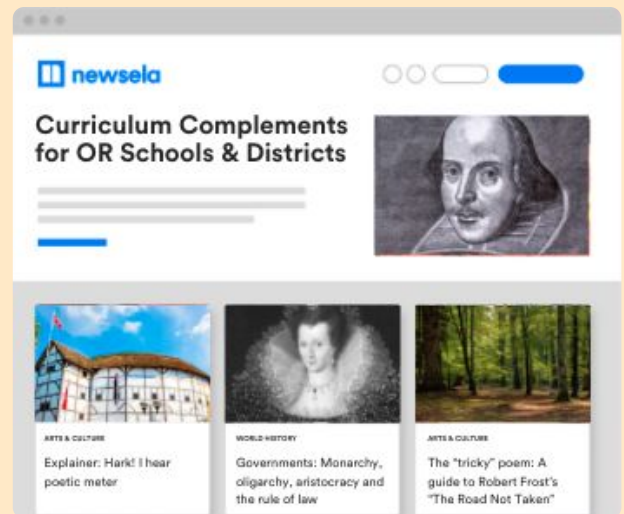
newsela

Curriculum Complements for OR Schools & Districts

ARTS & CULTURE

Explainer: Hark! I hear poetic meter

WORLD HISTORY

Governments: Monarchy, oligarchy, aristocracy and the rule of law

ARTS & CULTURE

The "tricky" poem: A guide to Robert Frost's "The Road Not Taken"